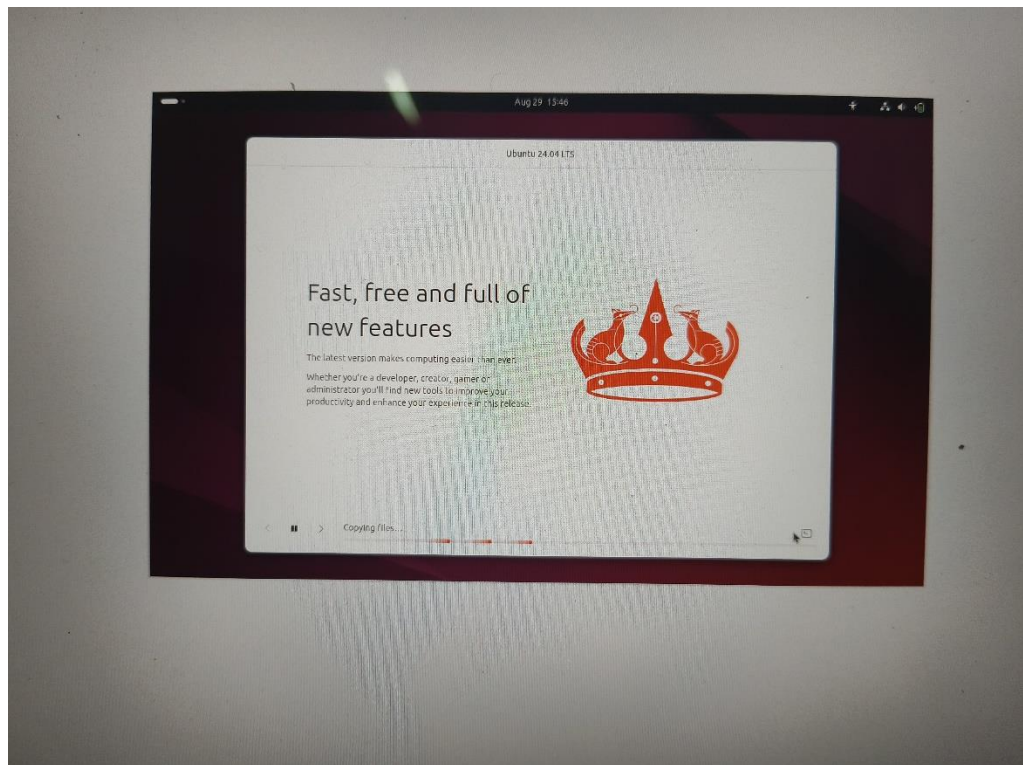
Aug 29 15:46

Ubuntu 24.04 LTS

Fast, free and full of new features

The latest version makes computing easier than ever.

Whether you're a developer, creator, gamer or administrator you'll find new tools to improve your productivity and enhance your experience in this release.

Copying files...